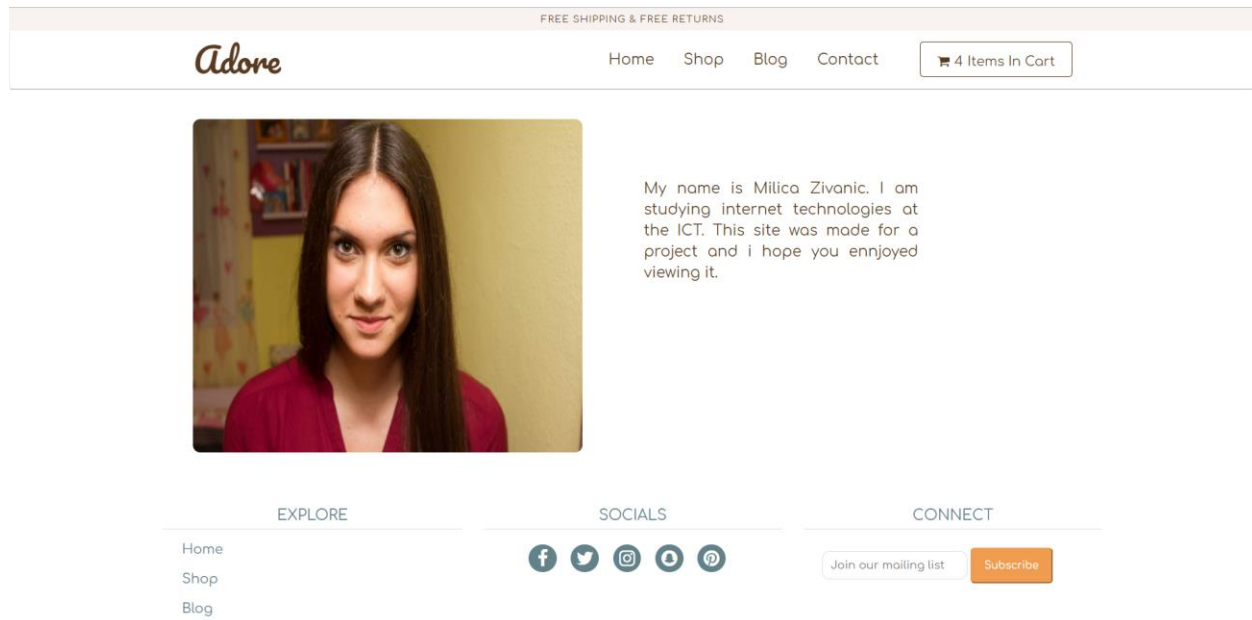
FREE SHIPPING & FREE RETURNS

Adore

Home Shop Blog Contact

4 Items In Cart

My name is Milica Zivanic. I am studying internet technologies at the ICT. This site was made for a project and i hope you ennjoyed viewing it.

EXPLORE

Home

Shop

Blog

SOCIALS

CONNECT

Join our mailing list

Subscribe